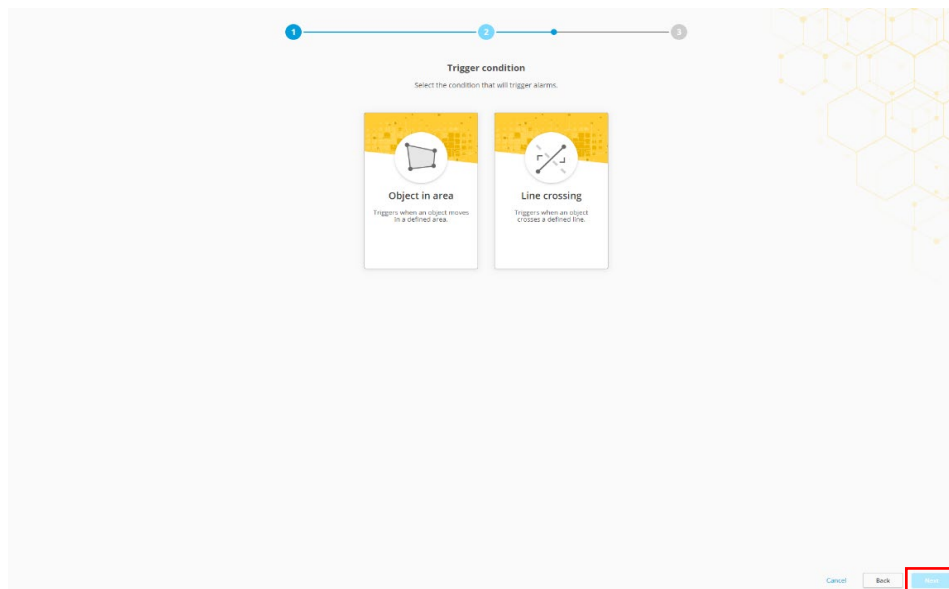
1
2
3

Trigger condition

Select the condition that will trigger alarms.

Object in area

Triggers when an object moves in a defined area.

Line crossing

Triggers when an object crosses a defined line.

Cancel
Back
Next